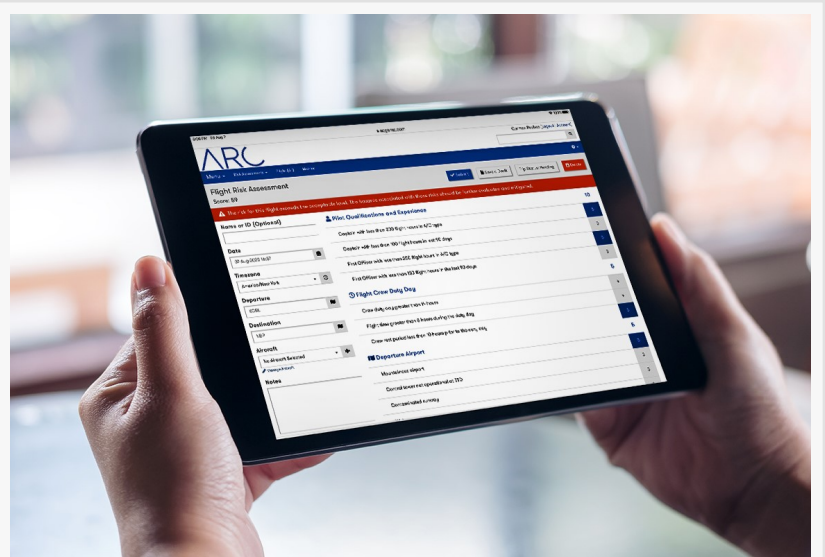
ARC

Flight Risk Assessment
Score: 59

The risk for this flight exceeds the acceptable level. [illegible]

Name or ID (Optional)

Date

Timezone
America/New York

Departure
KORL

Destination

Aircraft
No aircraft Selected

Notes

Pilot Qualifications and Experience

Captain with less than 200 flight hours in A/C type

Captain with less than 100 flight hours in last 90 days

First Officer with less than 200 flight hours in A/C type

First Officer with less than 100 flight hours in the last 90 days

Flight Crew Duty Day

Crew duty day greater than 14 hours

Flight time greater than 8 hours during the duty day

Crew not rested less than 10 hours prior to the duty day

Departure Airport

Mountainous airport

Control tower not operational at ETD

Contaminated runway